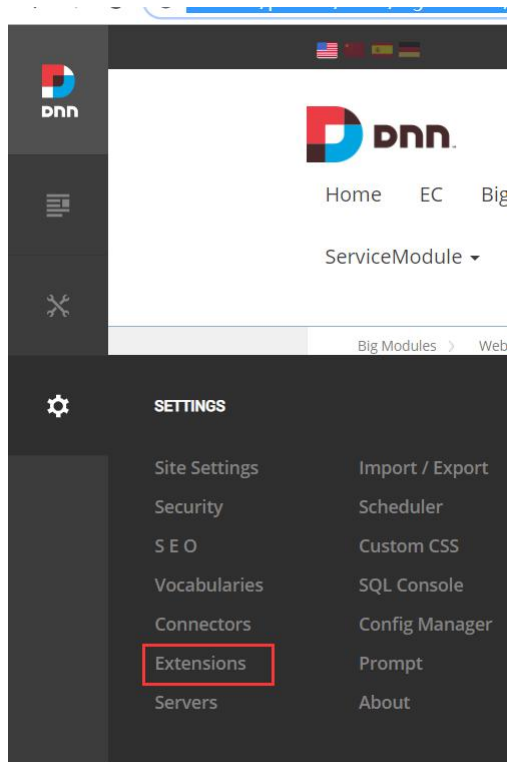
DNN

DNN.

Home EC Big

ServiceModule

Big Modules Web

SETTINGS

Site Settings
Security
S E O
Vocabularies
Connectors
Extensions
Servers

Import / Export
Scheduler
Custom CSS
SQL Console
Config Manager
Prompt
About